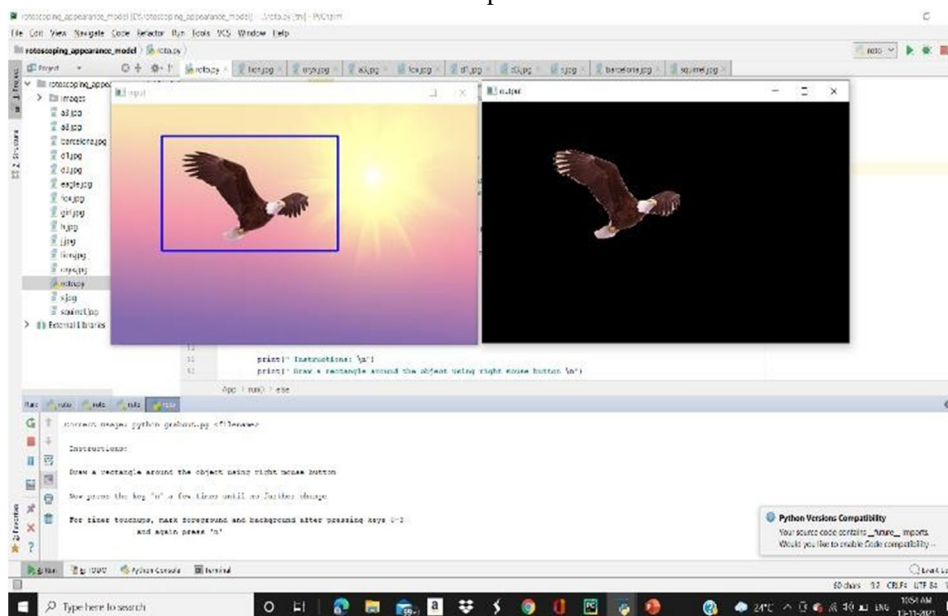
rotoscoping_appearance_model [D:\rotoscoping_appearance_model] - ...\roto.py [tm] - PyCharm

File Edit View Navigate Code Refactor Run Tools VCS Window Help

rotoscoping_appearance_model roto.py

Project roto.py lion.jpg onyx.jpg all.jpg fox.jpg d1.jpg d2.jpg s.jpg barcelona.jpg squirrel.jpg

roto

rotoscoping_appea
images
a1.jpg
a2.jpg
barcelona.jpg
d1.jpg
d2.jpg
eagle.jpg
fox.jpg
girl.jpg
h.jpg
j.jpg
lion.jpg
onyx.jpg
roto.py
s.jpg
squirrel.jpg
External Libraries

input

output

print(" Instructions: \n")
print(" Draw a rectangle around the object using right mouse button \n")

App run() else

Run: roto roto roto roto

Correct usage: python grabcut.py <filename>

Instructions:

Draw a rectangle around the object using right mouse button

Now press the key 'n' a few times until no further change

For finer touchups, mark foreground and background after pressing keys 0-3
and again press 'n'

Python Versions Compatibility
Your source code contains __future__ imports.
Would you like to enable Code compatibility ...

Run TODO Python Console Terminal

Event Log

60 chars 1:2 CRLF UTF-8

Type here to search

24°C ENG 10:54 AM